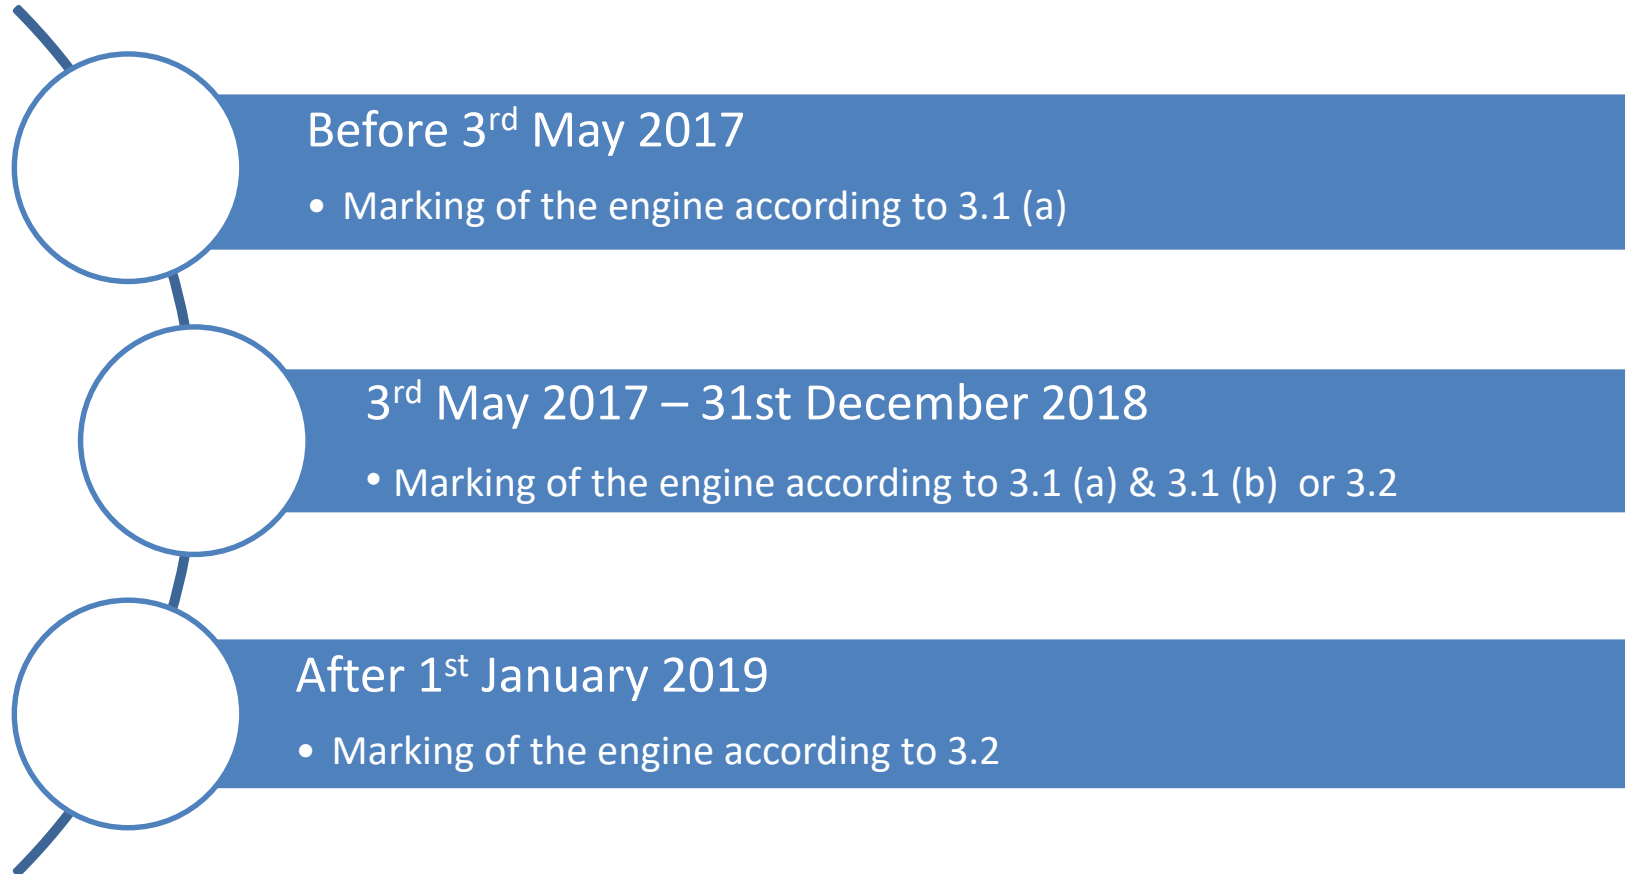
Before 3$^{rd}$ May 2017

• Marking of the engine according to 3.1 (a)

3$^{rd}$ May 2017 – 31st December 2018

• Marking of the engine according to 3.1 (a) & 3.1 (b)  or 3.2

After 1$^{st}$ January 2019

• Marking of the engine according to 3.2